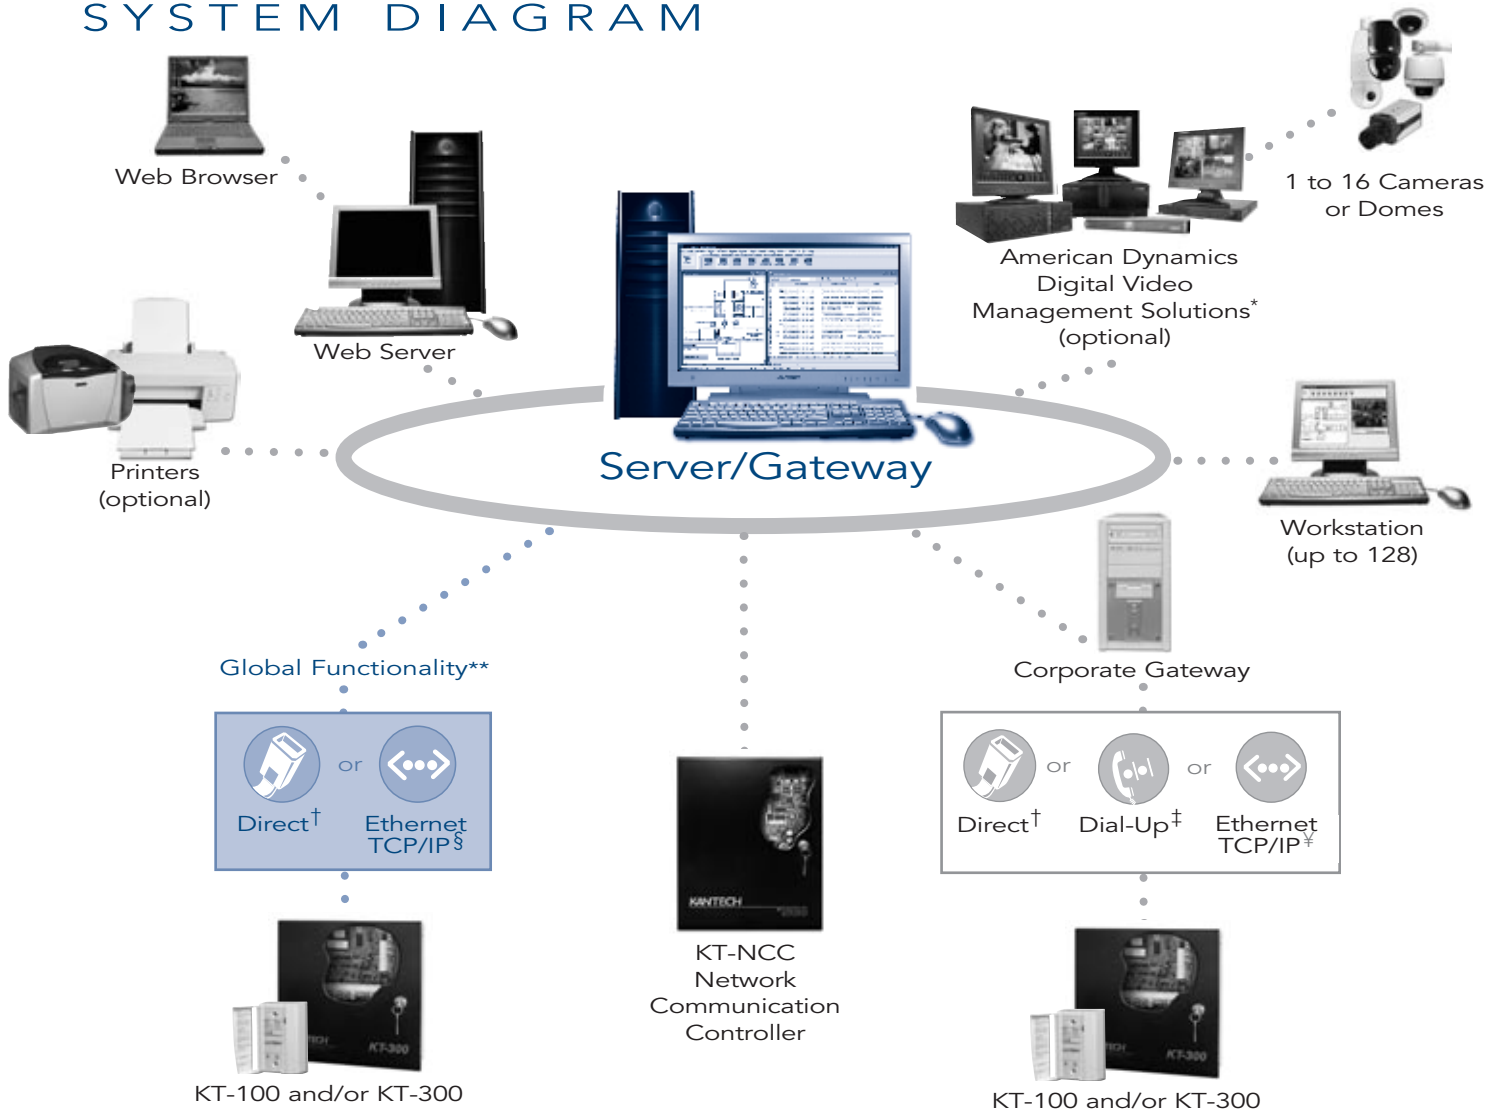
SYSTEM DIAGRAM

Web Browser

Web Server

American Dynamics Digital Video Management Solutions* (optional)

1 to 16 Cameras or Domes

Printers (optional)

Server/Gateway

Workstation (up to 128)

Global Functionality**

Direct† or Ethernet TCP/IP§

Corporate Gateway

Direct† or Dial-Up‡ or Ethernet TCP/IP¥

KANTECH

KT-NCC Network Communication Controller

KT-300

KT-100 and/or KT-300

KT-300

KT-100 and/or KT-300